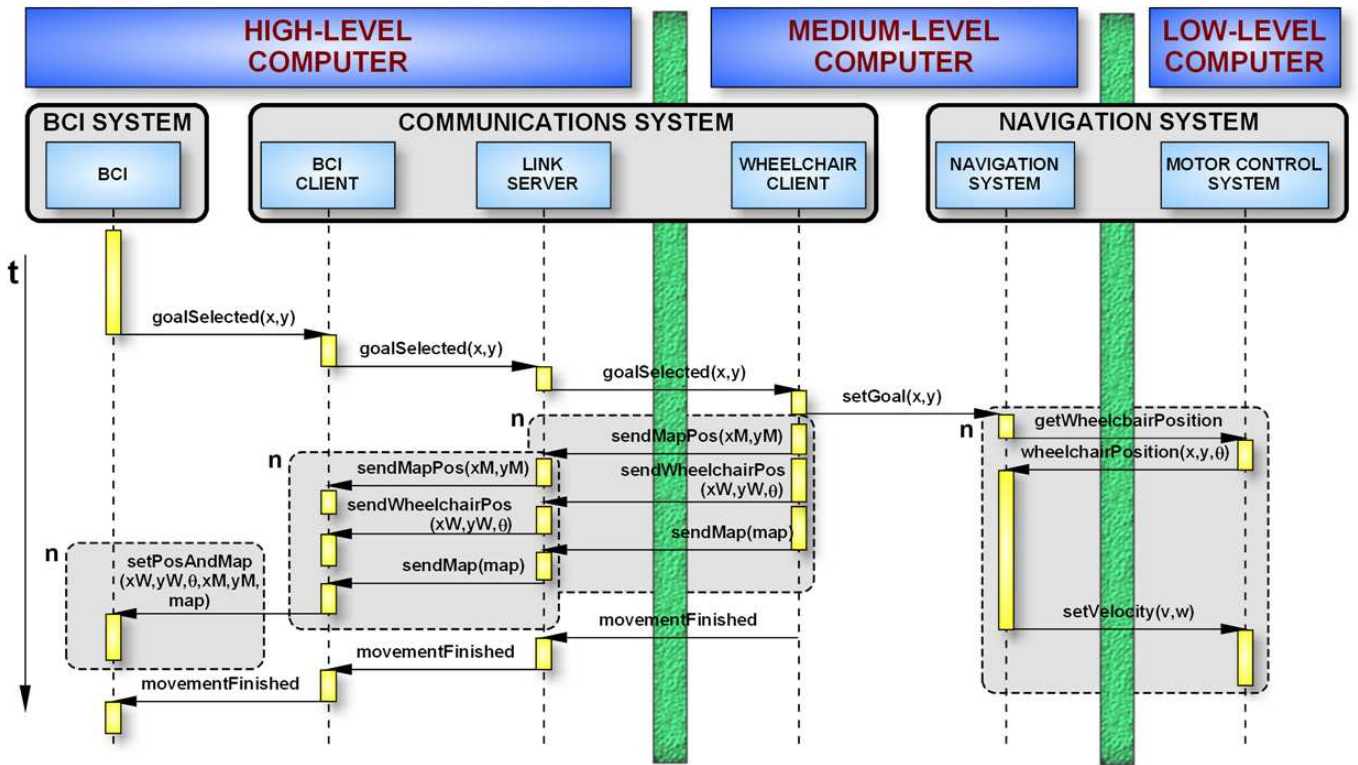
HIGH-LEVEL COMPUTER

MEDIUM-LEVEL COMPUTER

LOW-LEVEL COMPUTER

BCI SYSTEM

COMMUNICATIONS SYSTEM

NAVIGATION SYSTEM

BCI

BCI CLIENT

LINK SERVER

WHEELCHAIR CLIENT

NAVIGATION SYSTEM

MOTOR CONTROL SYSTEM

t

goalSelected(x,y)

goalSelected(x,y)

goalSelected(x,y)

setGoal(x,y)

n

sendMapPos(xM,yM)

n

getWheelcbairPosition

wheelchairPosition(x,y,$\theta$)

n

sendMapPos(xM,yM)

sendWheelchairPos (xW,yW,$\theta$)

sendWheelchairPos (xW,yW,$\theta$)

sendMap(map)

n

setPosAndMap (xW,yW,$\theta$,xM,yM, map)

sendMap(map)

movementFinished

setVelocity(v,w)

movementFinished

movementFinished